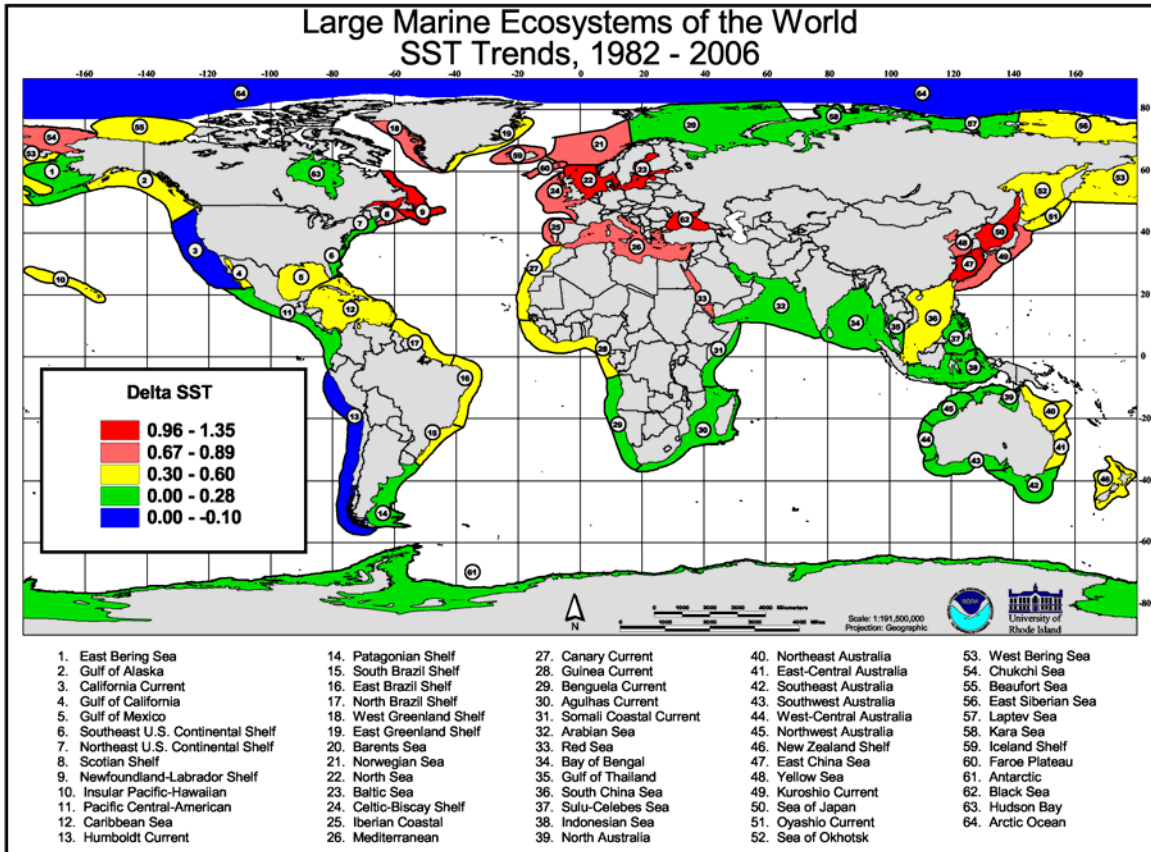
Large Marine Ecosystems of the World
SST Trends, 1982 - 2006

-160 -140 -120 -100 -80 -60 -40 -20 0 20 40 60 80 100 120 140 160

80 60 40 20 0 -20 -40 -60 -80

64 64 54 55 18 19 21 20 58 57 56 53 1 2 63 60 59 24 22 23 52 9 8 7 3 6 25 26 62 48 50 51 4 5 27 33 49 47 10 11 12 17 32 34 35 36 37 28 31 16 38 39 40 13 29 30 15 45 44 41 43 42 46 14 61

Delta SST
0.96 - 1.35
0.67 - 0.89
0.30 - 0.60
0.00 - 0.28
0.00 - -0.10

N

0 1000 2000 3000 4000 Kilometers
0 1000 2000 3000 4000 Miles

Scale: 1:191,500,000
Projection: Geographic

University of Rhode Island

1. East Bering Sea
2. Gulf of Alaska
3. California Current
4. Gulf of California
5. Gulf of Mexico
6. Southeast U.S. Continental Shelf
7. Northeast U.S. Continental Shelf
8. Scotian Shelf
9. Newfoundland-Labrador Shelf
10. Insular Pacific-Hawaiian
11. Pacific Central-American
12. Caribbean Sea
13. Humboldt Current

14. Patagonian Shelf
15. South Brazil Shelf
16. East Brazil Shelf
17. North Brazil Shelf
18. West Greenland Shelf
19. East Greenland Shelf
20. Barents Sea
21. Norwegian Sea
22. North Sea
23. Baltic Sea
24. Celtic-Biscay Shelf
25. Iberian Coastal
26. Mediterranean

27. Canary Current
28. Guinea Current
29. Benguela Current
30. Agulhas Current
31. Somali Coastal Current
32. Arabian Sea
33. Red Sea
34. Bay of Bengal
35. Gulf of Thailand
36. South China Sea
37. Sulu-Celebes Sea
38. Indonesian Sea
39. North Australia

40. Northeast Australia
41. East-Central Australia
42. Southeast Australia
43. Southwest Australia
44. West-Central Australia
45. Northwest Australia
46. New Zealand Shelf
47. East China Sea
48. Yellow Sea
49. Kuroshio Current
50. Sea of Japan
51. Oyashio Current
52. Sea of Okhotsk

53. West Bering Sea
54. Chukchi Sea
55. Beaufort Sea
56. East Siberian Sea
57. Laptev Sea
58. Kara Sea
59. Iceland Shelf
60. Faroe Plateau
61. Antarctic
62. Black Sea
63. Hudson Bay
64. Arctic Ocean